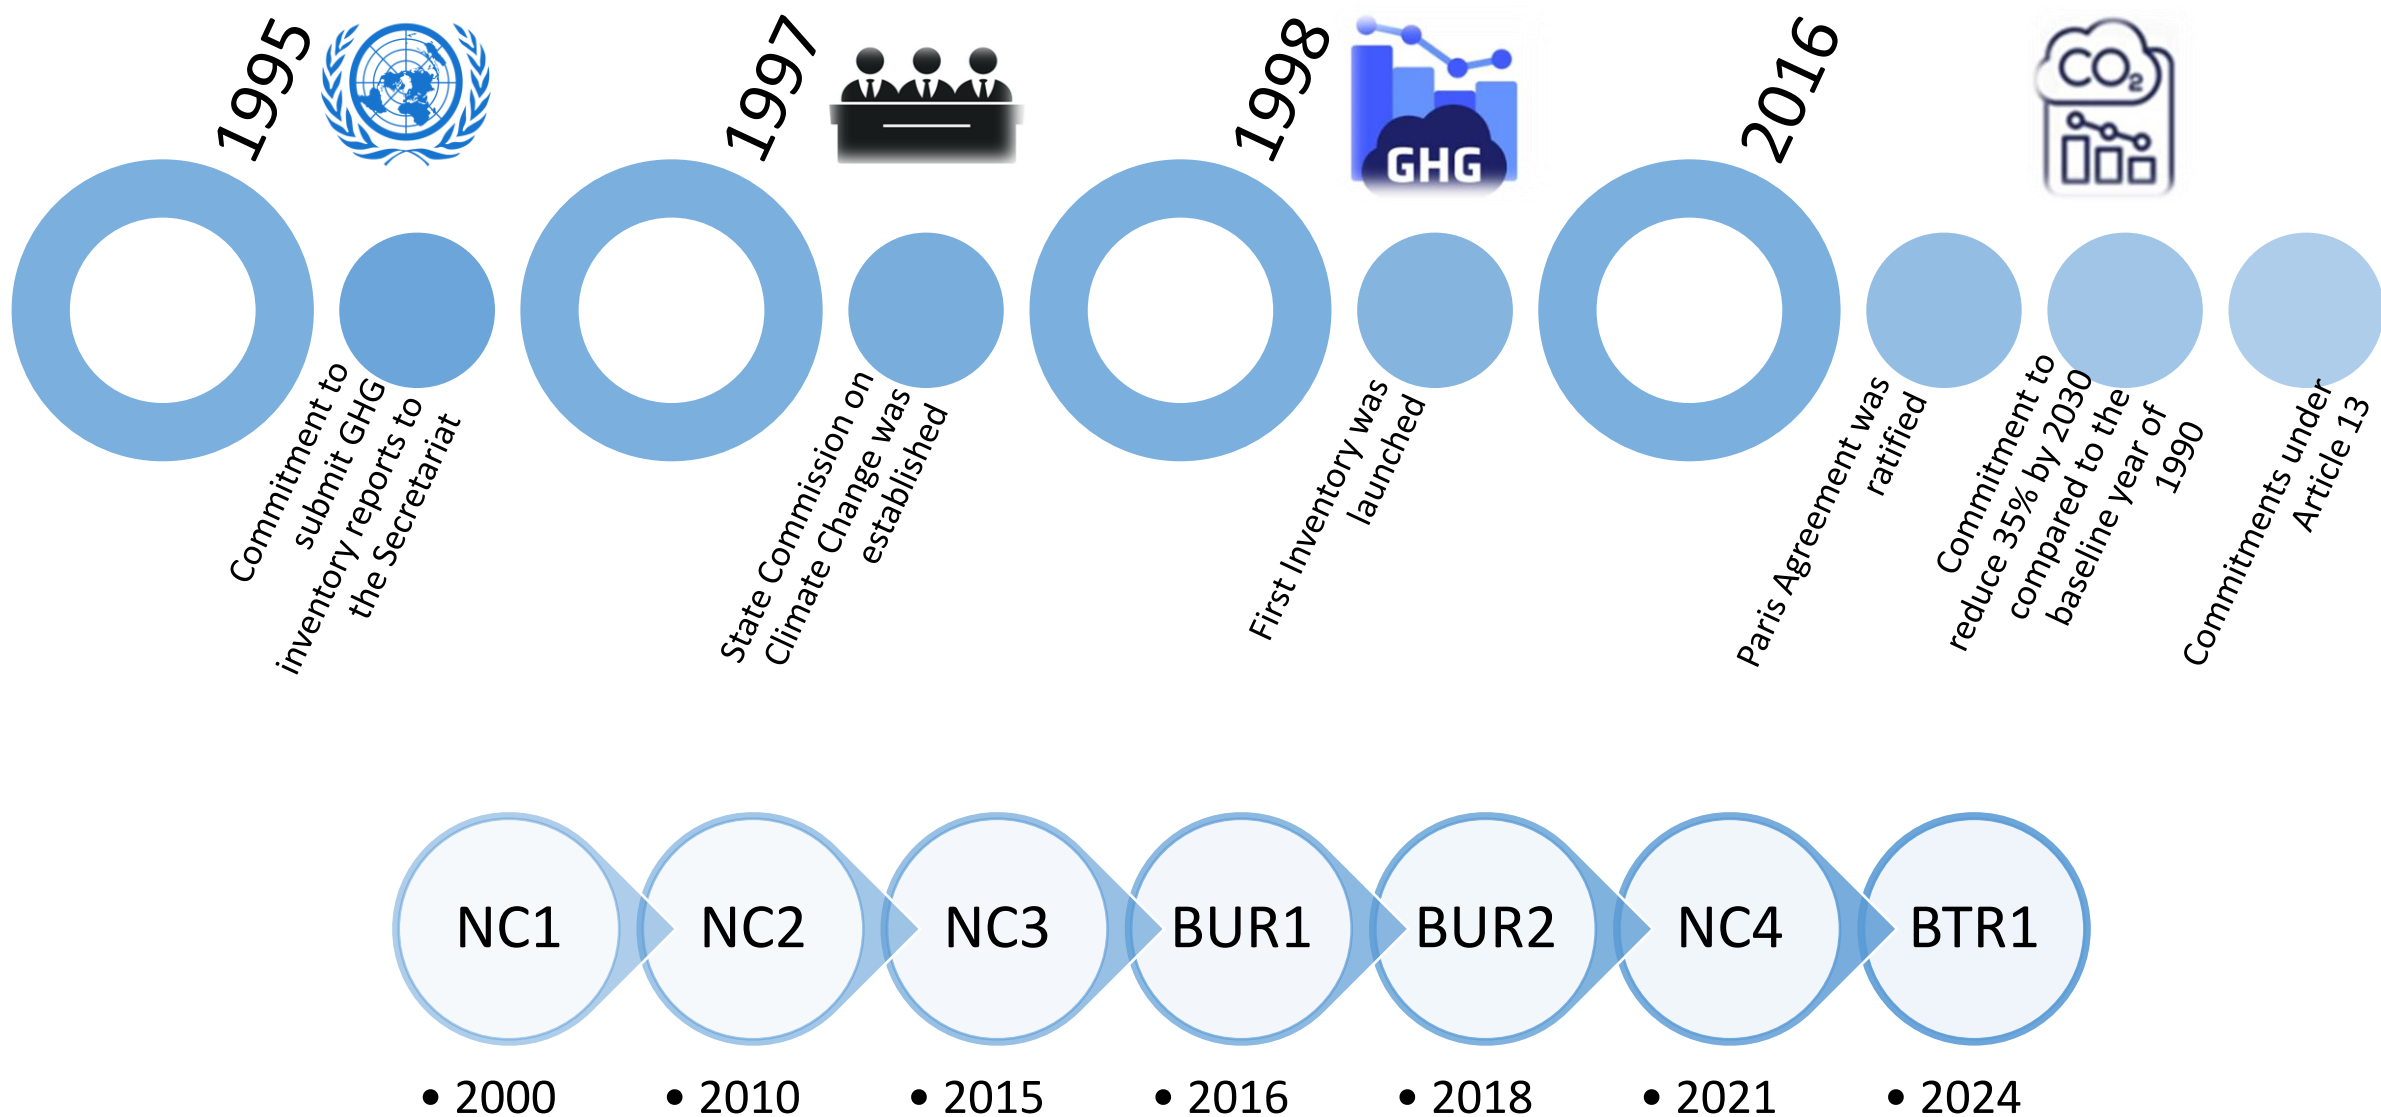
1995

Commitment to submit GHG inventory reports to the Secretariat

1997

State Commission on Climate Change was established

1998

GHG

First Inventory was launched

2016

Paris Agreement was ratified

$CO_2$

Commitment to reduce 35% by 2030 compared to the baseline year of 1990

Commitments under Article 13

NC1
• 2000

NC2
• 2010

NC3
• 2015

BUR1
• 2016

BUR2
• 2018

NC4
• 2021

BTR1
• 2024